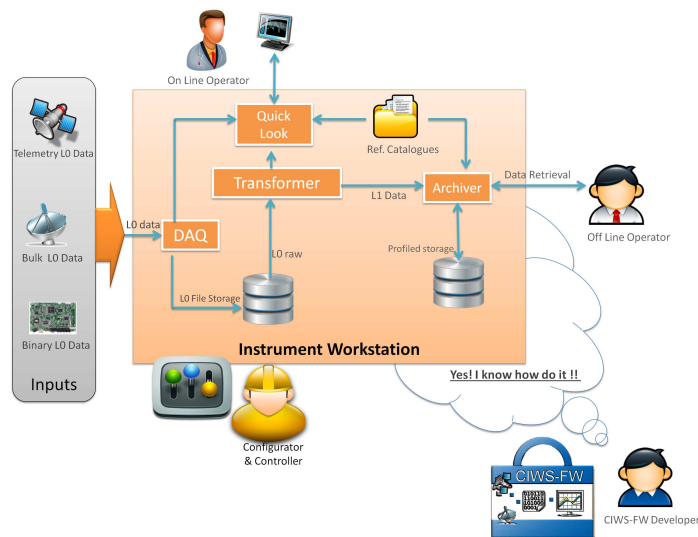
On Line Operator

Telemetry L0 Data

Bulk L0 Data

Binary L0 Data

Inputs

Quick Look

Ref. Catalogues

Transformer

Archiver

Data Retrieval

Off Line Operator

L1 Data

L0 data

DAQ

L0 raw

Profiled storage

L0 File Storage

Instrument Workstation

Yes! I know how do it !!

Configurator & Controller

CIWS-FW

CIWS-FW Developer